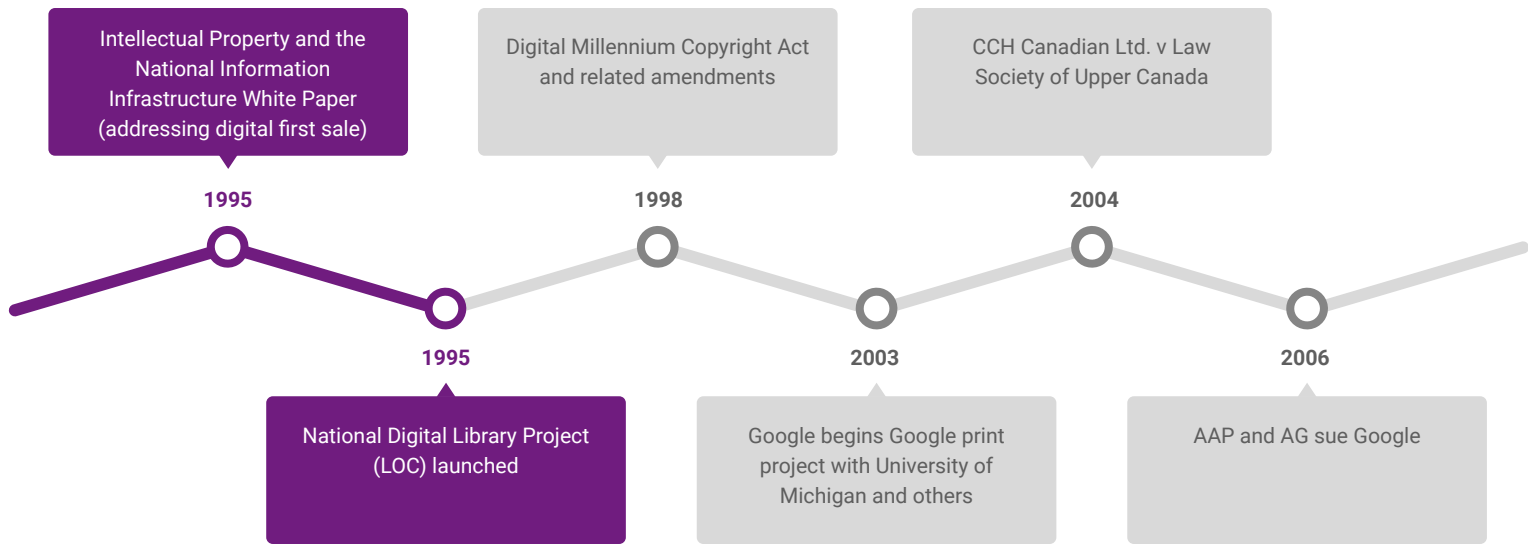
Intellectual Property and the National Information Infrastructure White Paper (addressing digital first sale)

1995

1995

National Digital Library Project (LOC) launched

Digital Millennium Copyright Act and related amendments

1998

2003

Google begins Google print project with University of Michigan and others

CCH Canadian Ltd. v Law Society of Upper Canada

2004

2006

AAP and AG sue Google